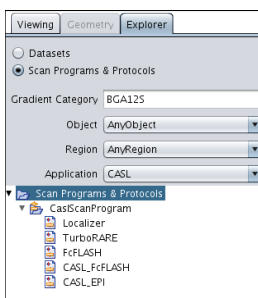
Viewing Geometry Explorer

Datasets
Scan Programs & Protocols

Gradient Category BGA12S

Object AnyObject

Region AnyRegion

Application CASL

Scan Programs & Protocols
CaslScanProgram
Localizer
TurboRARE
FcFLASH
CASL_FcFLASH
CASL_EPI